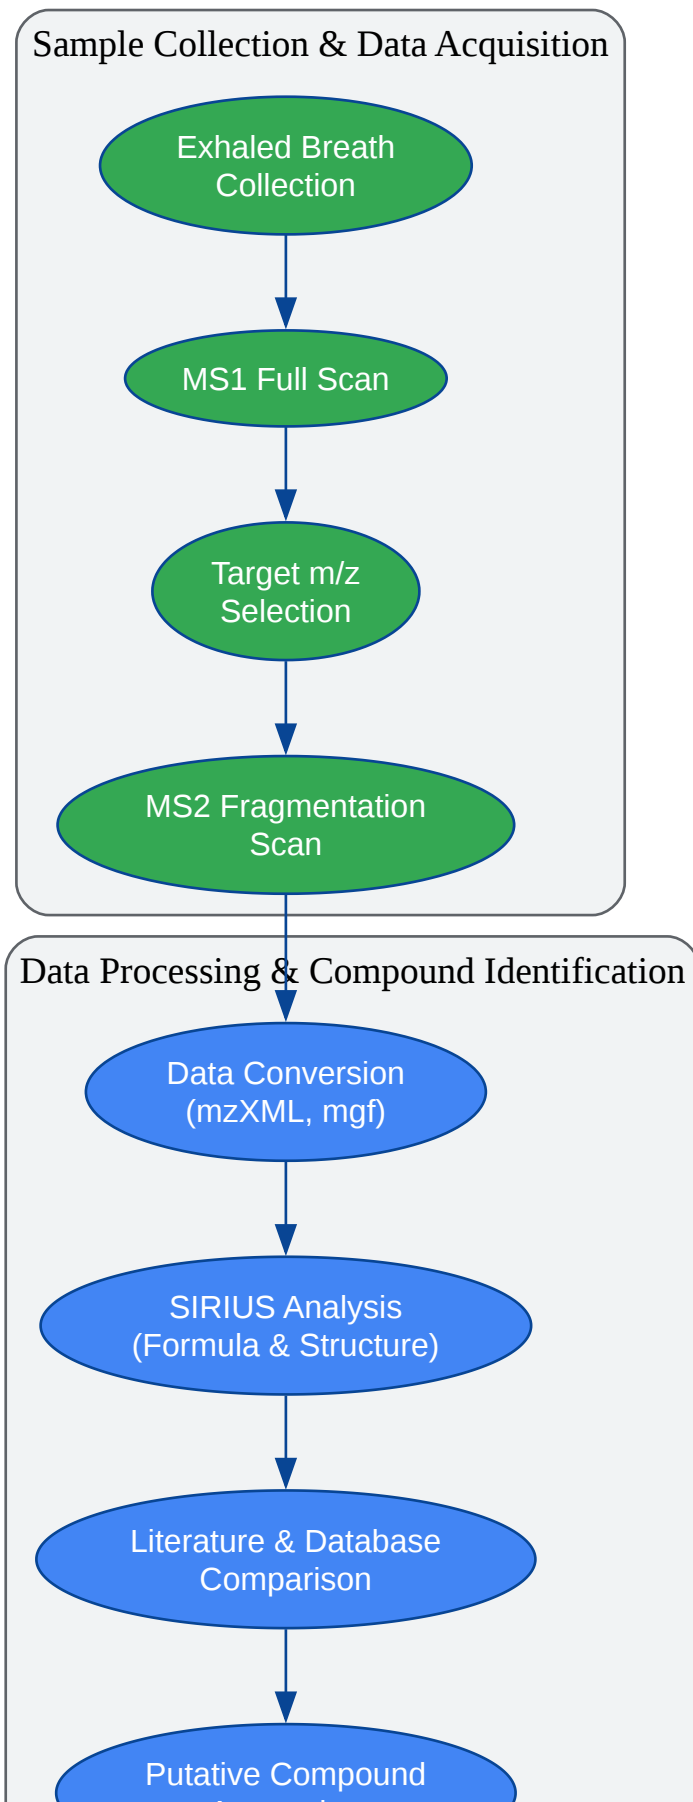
Sample Collection & Data Acquisition

Exhaled Breath Collection

MS1 Full Scan

Target m/z Selection

MS2 Fragmentation Scan

Data Processing & Compound Identification

Data Conversion (mzXML, mgf)

SIRIUS Analysis (Formula & Structure)

Literature & Database Comparison

Putative Compound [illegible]